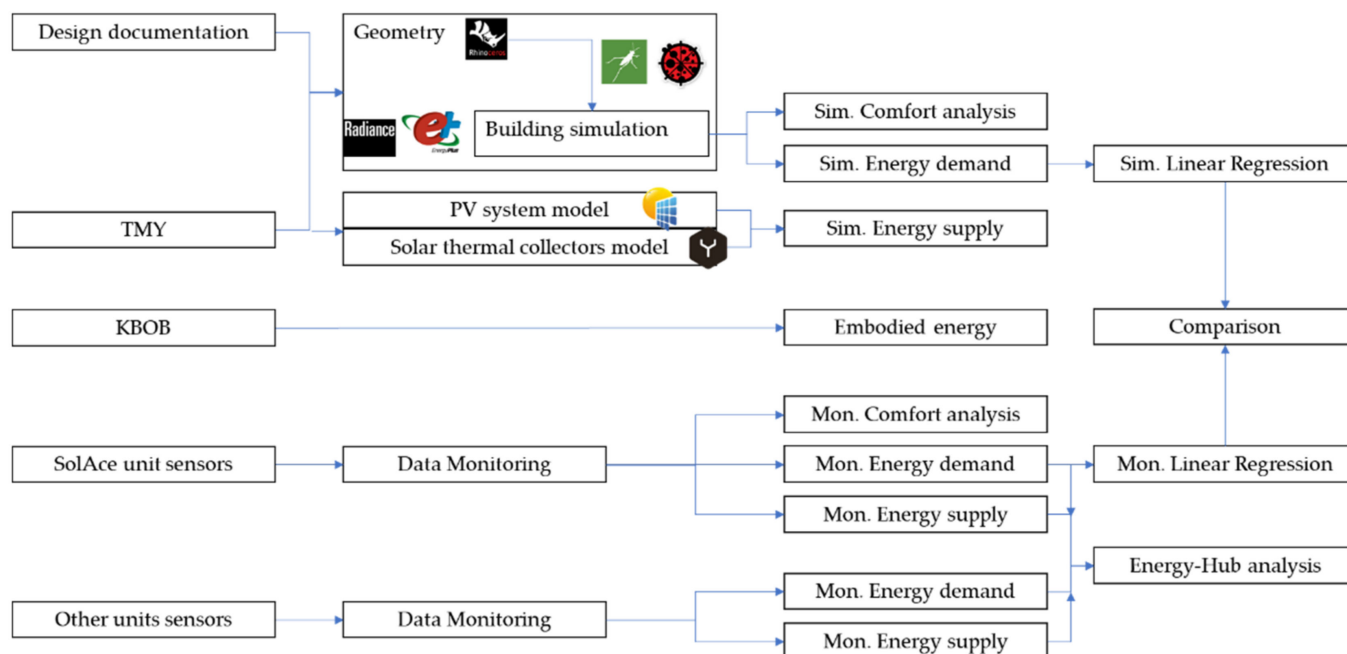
Design documentation

Geometry

Rhinoceros

Radiance

EnergyPlus

Building simulation

Sim. Comfort analysis

Sim. Energy demand

Sim. Linear Regression

TMY

PV system model

Solar thermal collectors model

Sim. Energy supply

KBOB

Embodied energy

Comparison

Mon. Comfort analysis

SolAce unit sensors

Data Monitoring

Mon. Energy demand

Mon. Linear Regression

Mon. Energy supply

Energy-Hub analysis

Mon. Energy demand

Other units sensors

Data Monitoring

Mon. Energy supply